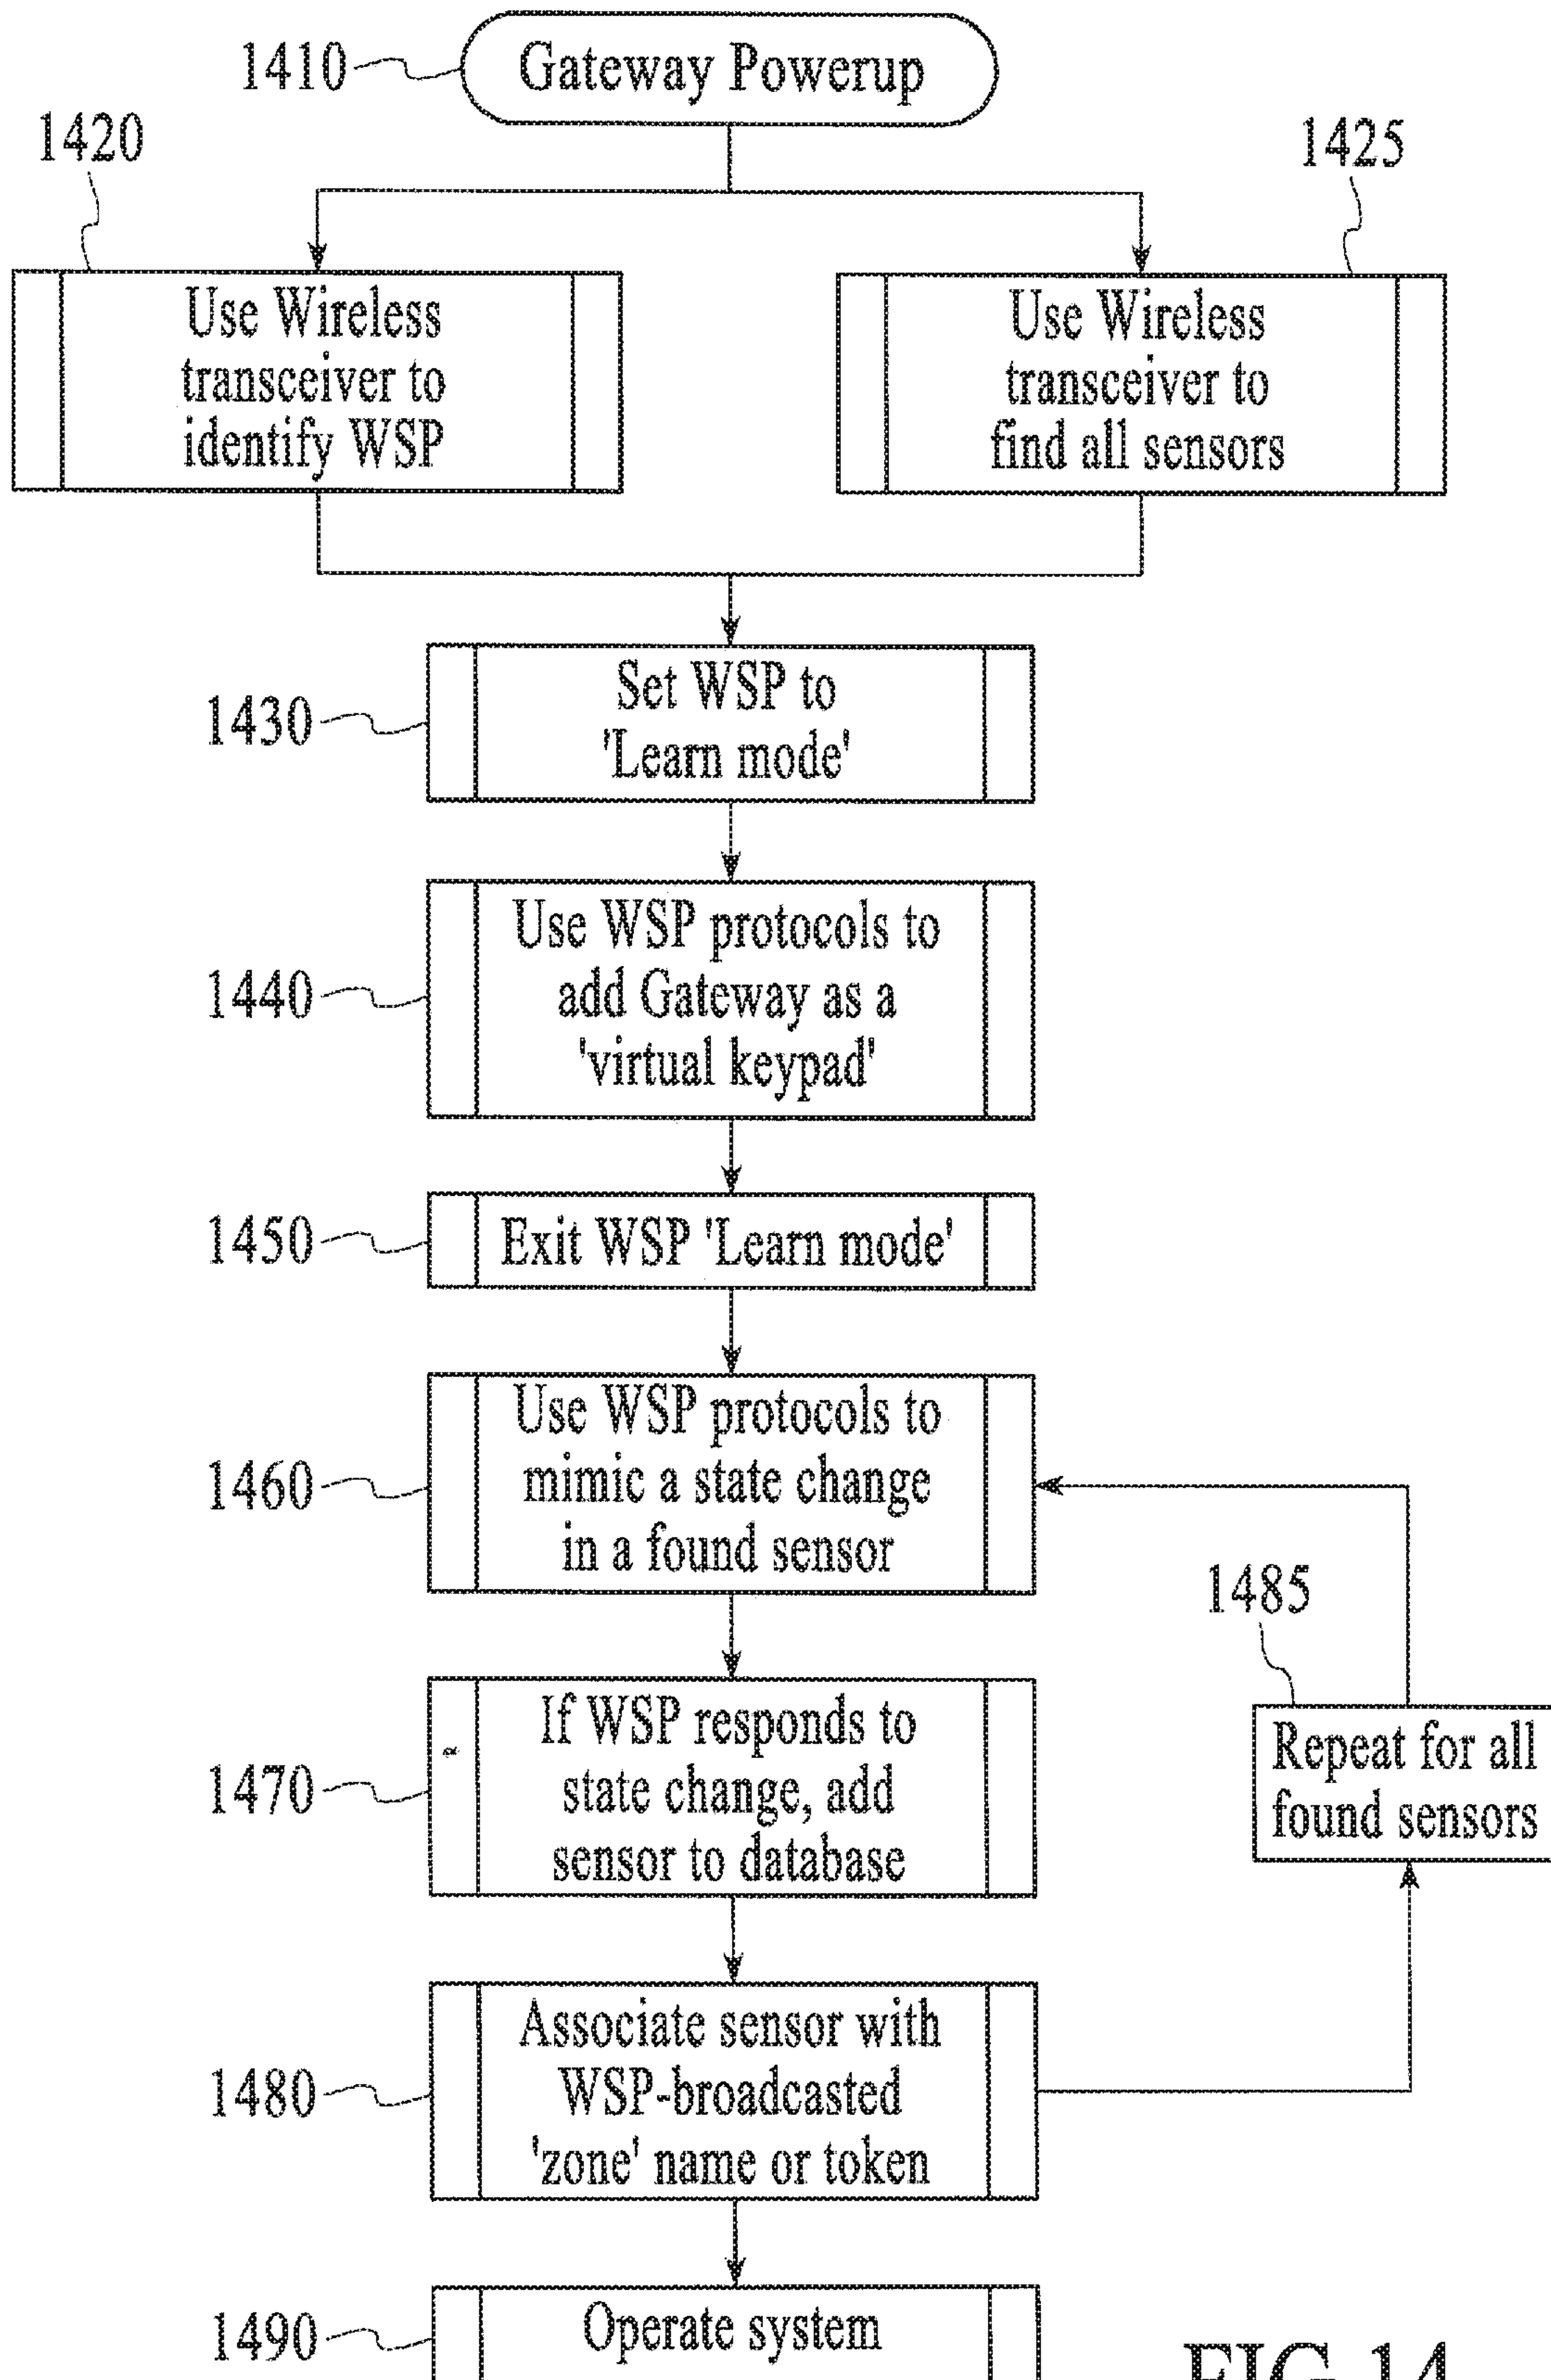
1410
Gateway Powerup

1420
Use Wireless transceiver to identify WSP

1425
Use Wireless transceiver to find all sensors

1430
Set WSP to 'Learn mode'

1440
Use WSP protocols to add Gateway as a 'virtual keypad'

1450
Exit WSP 'Learn mode'

1460
Use WSP protocols to mimic a state change in a found sensor

1485
Repeat for all found sensors

1470
If WSP responds to state change, add sensor to database

1480
Associate sensor with WSP-broadcasted 'zone' name or token

1490
Operate system

FIG.14